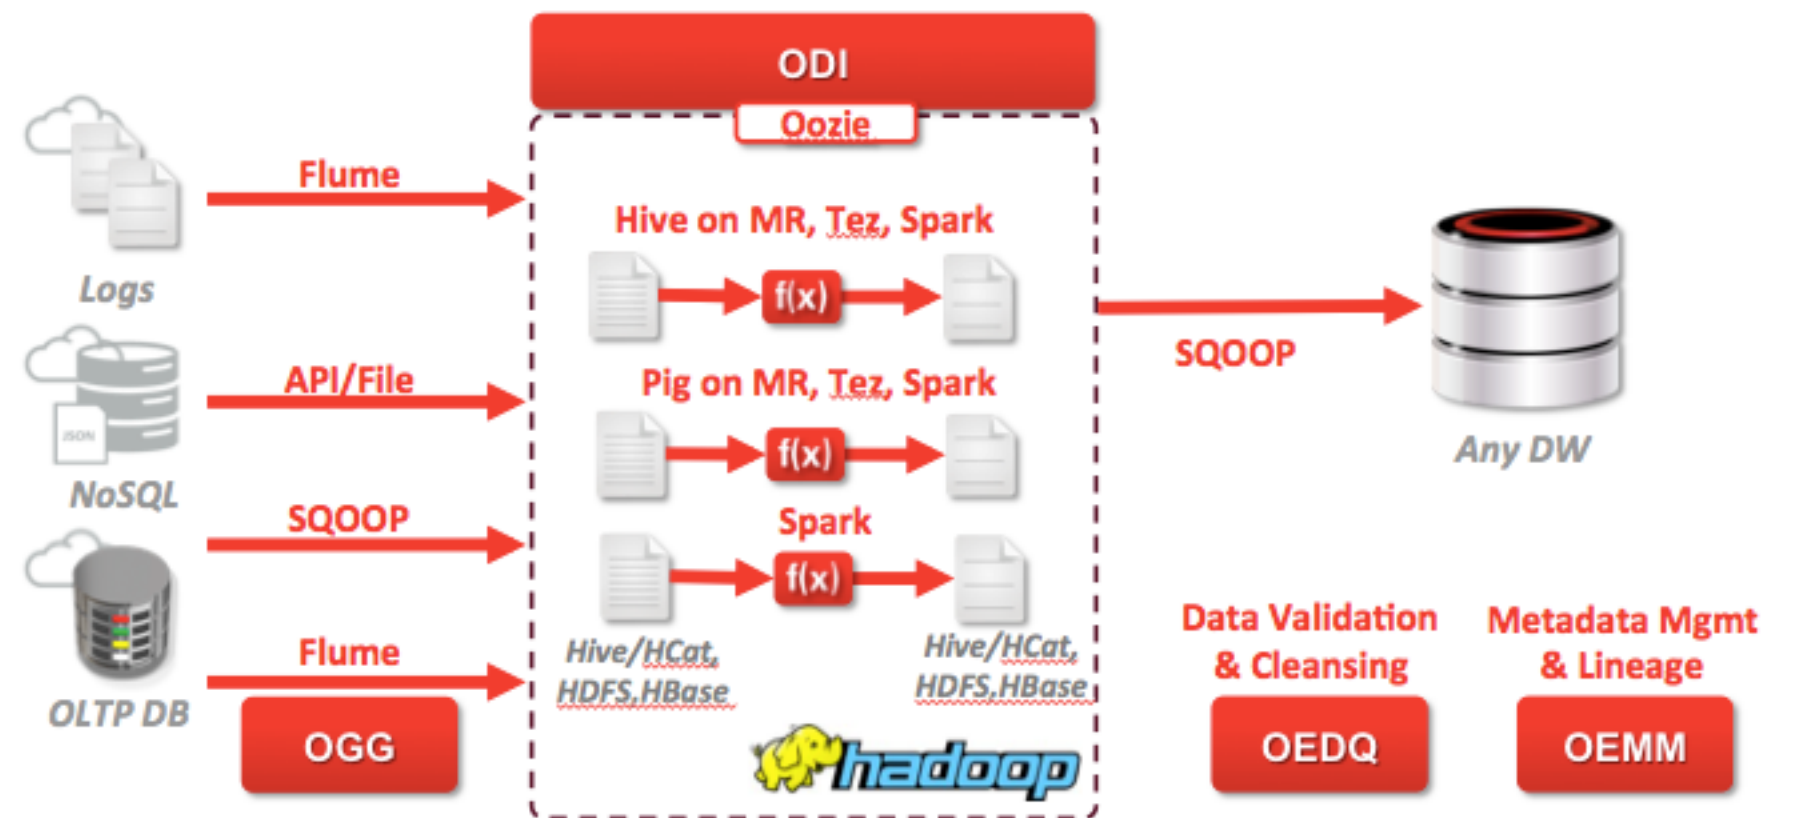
ODI

Oozie

Logs

Flume

Hive on MR, Tez, Spark

f(x)

NoSQL

JSON

API/File

Pig on MR, Tez, Spark

f(x)

SQOOP

Any DW

OLTP DB

SQOOP

Spark

f(x)

Flume

Hive/HCat, HDFS,HBase

Hive/HCat, HDFS,HBase

OGG

hadoop

Data Validation & Cleansing

OEDQ

Metadata Mgmt & Lineage

OEMM